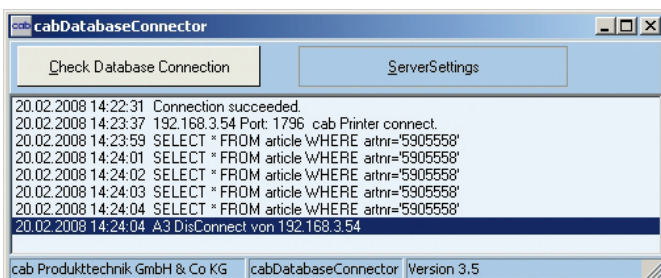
cab cabDatabaseConnector

Check Database Connection

ServerSettings

20.02.2008 14:22:31 Connection succeeded.
20.02.2008 14:23:37 192.168.3.54 Port: 1796 cab Printer connect.
20.02.2008 14:23:59 SELECT * FROM article WHERE artnr='5905558'
20.02.2008 14:24:01 SELECT * FROM article WHERE artnr='5905558'
20.02.2008 14:24:02 SELECT * FROM article WHERE artnr='5905558'
20.02.2008 14:24:03 SELECT * FROM article WHERE artnr='5905558'
20.02.2008 14:24:04 SELECT * FROM article WHERE artnr='5905558'
20.02.2008 14:24:04 A3 DisConnect von 192.168.3.54

cab Produkttechnik GmbH & Co KG | cabDatabaseConnector | Version 3.5